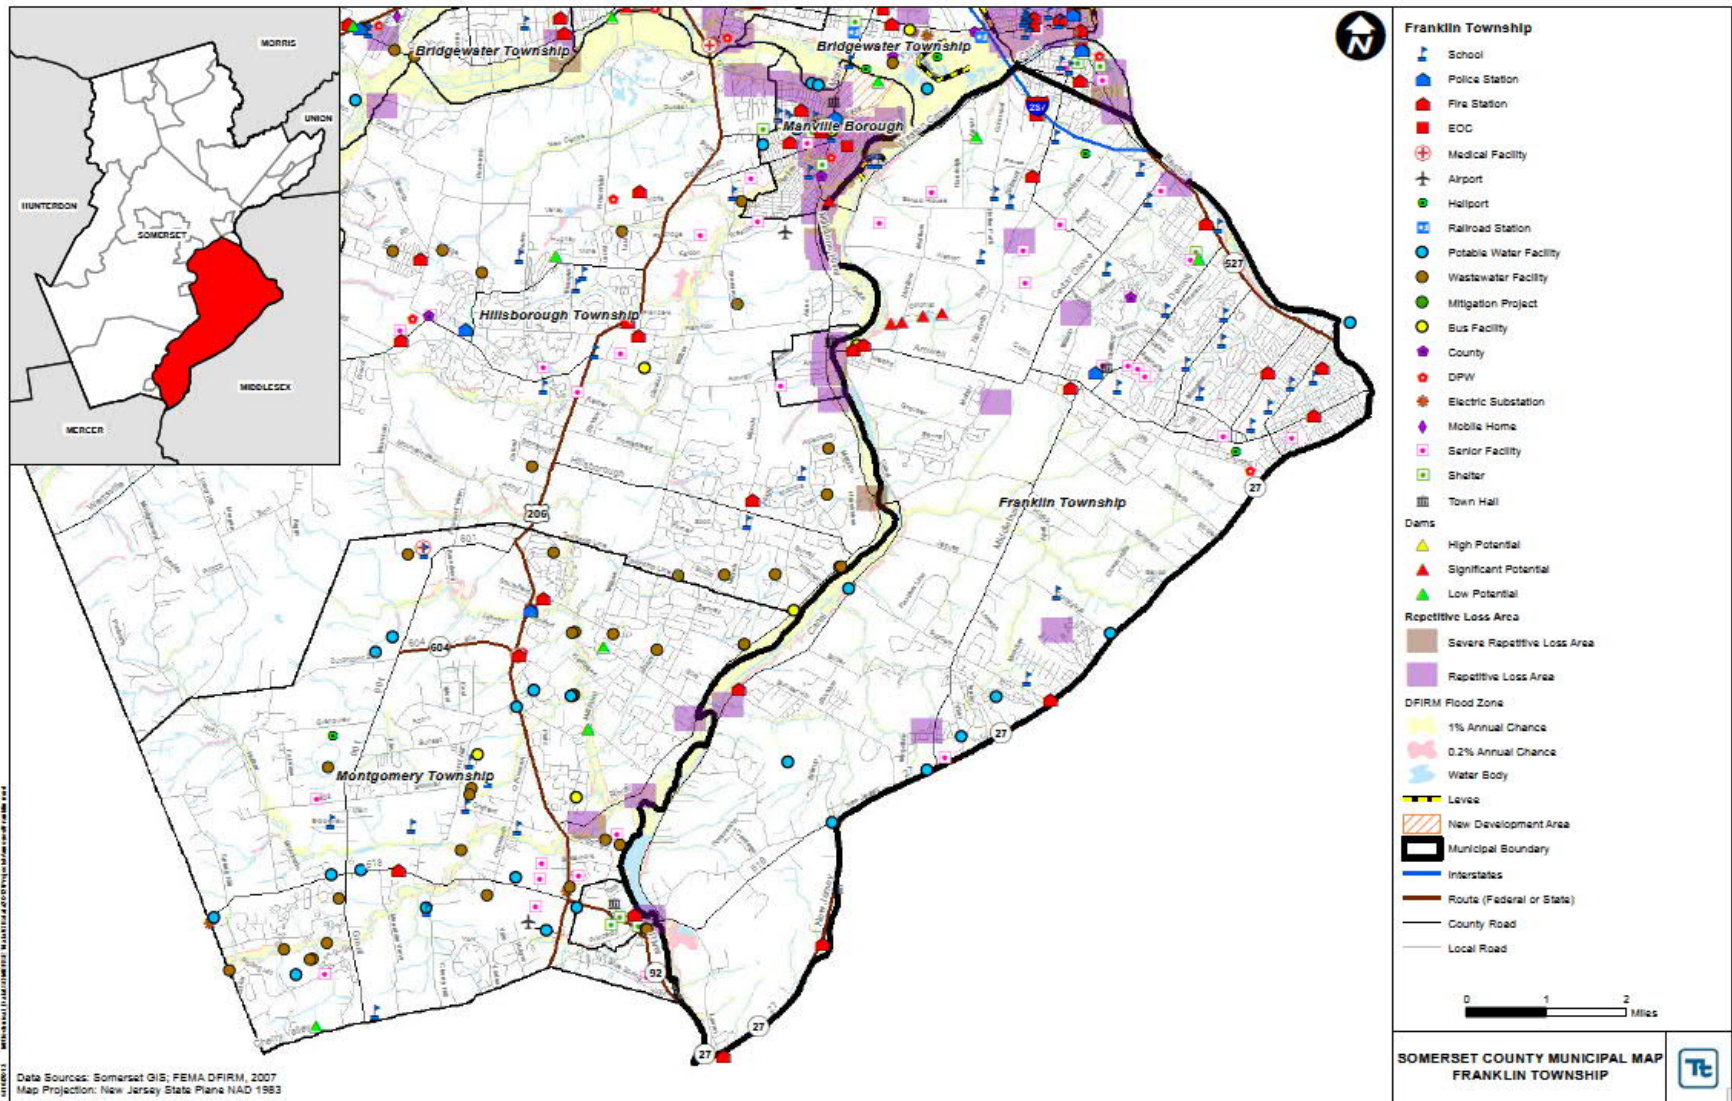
MORRIS
UNION
HUNTERDON
SOMERSET
MIDDLESEX
MERCER

Bridgewater Township
Bridgewater Township
Manville Borough
Hillsborough Township
Franklin Township
Montgomery Township
287
527
206
601
604
27
92
27
27
27

N

Franklin Township
School
Police Station
Fire Station
EOC
Medical Facility
Airport
Heliport
Railroad Station
Potable Water Facility
Wastewater Facility
Mitigation Project
Bus Facility
County
DPW
Electric Substation
Mobile Home
Senior Facility
Shelter
Town Hall
Dams
High Potential
Significant Potential
Low Potential
Repetitive Loss Area
Severe Repetitive Loss Area
Repetitive Loss Area
DFIRM Flood Zone
1% Annual Chance
0.2% Annual Chance
Water Body
Levee
New Development Area
Municipal Boundary
Interstates
Route (Federal or State)
County Road
Local Road

0 1 2 Miles

SOMERSET COUNTY MUNICIPAL MAP
FRANKLIN TOWNSHIP

Data Sources: Somerset GIS; FEMA DFIRM, 2007
Map Projection: New Jersey State Plane NAD 1983